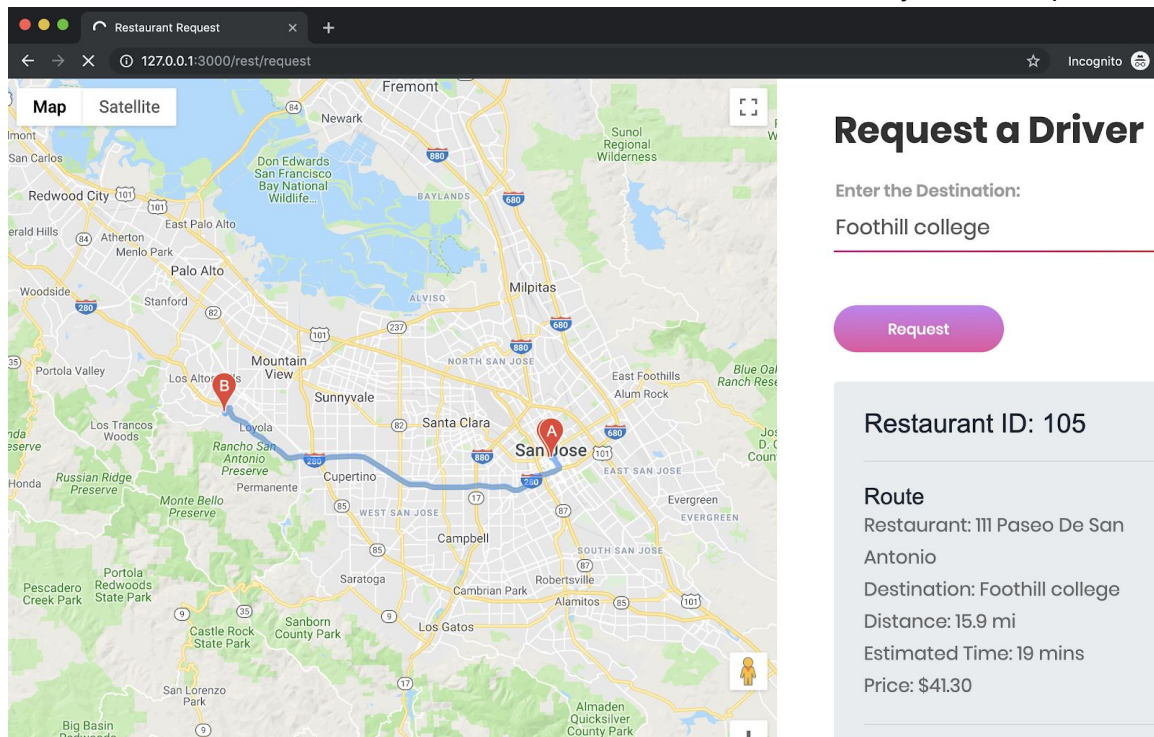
Restaurant Request ×

127.0.0.1:3000/rest/request

Incognito

Map Satellite

Fremont
Newark
Sunol Regional Wilderness
San Carlos
Don Edwards San Francisco Bay National Wildlife...
Redwood City
BAYLANDS
Atherton
Menlo Park
East Palo Alto
Palo Alto
Woodside
Stanford
ALVISO
Milpitas
NORTH SAN JOSE
Portola Valley
Mountain View
Los Altos
Sunnyvale
East Foothills
Alum Rock
Blue Oak Ranch Rese
Los Trancos Woods
Loyola
Santa Clara
Rancho San Antonio Preserve
San Jose
Russian Ridge Preserve
Permanente
Cupertino
EAST SAN JOSE
Monte Bello Preserve
WEST SAN JOSE
Evergreen
EVERGREEN
Campbell
SOUTH SAN JOSE
Saratoga
Robertsville
Cambrian Park
Pescadero Creek Park
Portola Redwoods State Park
Alamitos
Sanborn County Park
Los Gatos
Castle Rock State Park
San Lorenzo Park
Big Basin
Almaden Quicksilver County Park

Request a Driver

Enter the Destination:

Foothill college

Request

Restaurant ID: 105

Route
Restaurant: 111 Paseo De San Antonio
Destination: Foothill college
Distance: 15.9 mi
Estimated Time: 19 mins
Price: $41.30